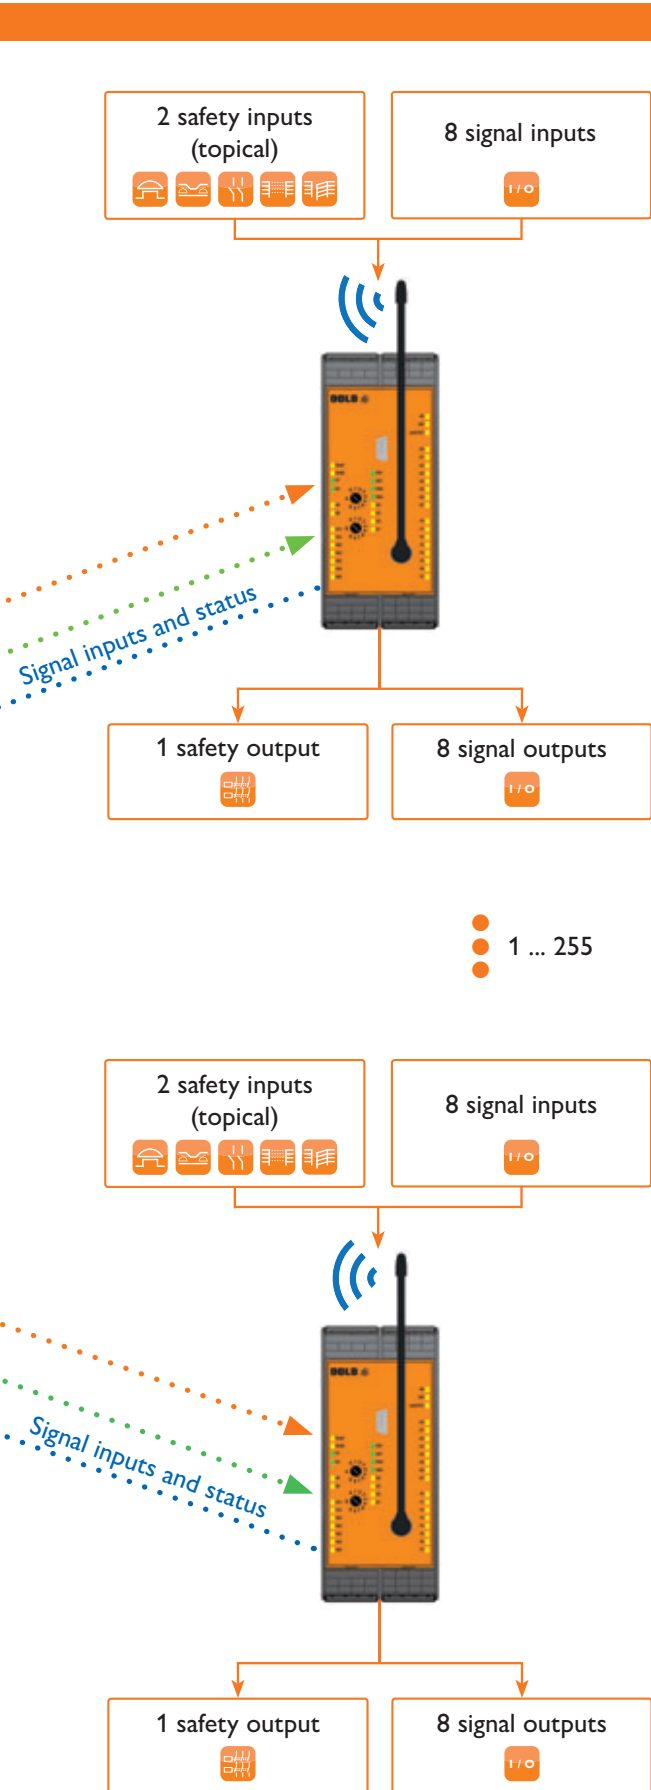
2 safety inputs (topical)

8 signal inputs

I / O

DOLD

Signal inputs and status

1 safety output

8 signal outputs

I / O

1 ... 255

2 safety inputs (topical)

8 signal inputs

I / O

DOLD

Signal inputs and status

1 safety output

8 signal outputs

I / O